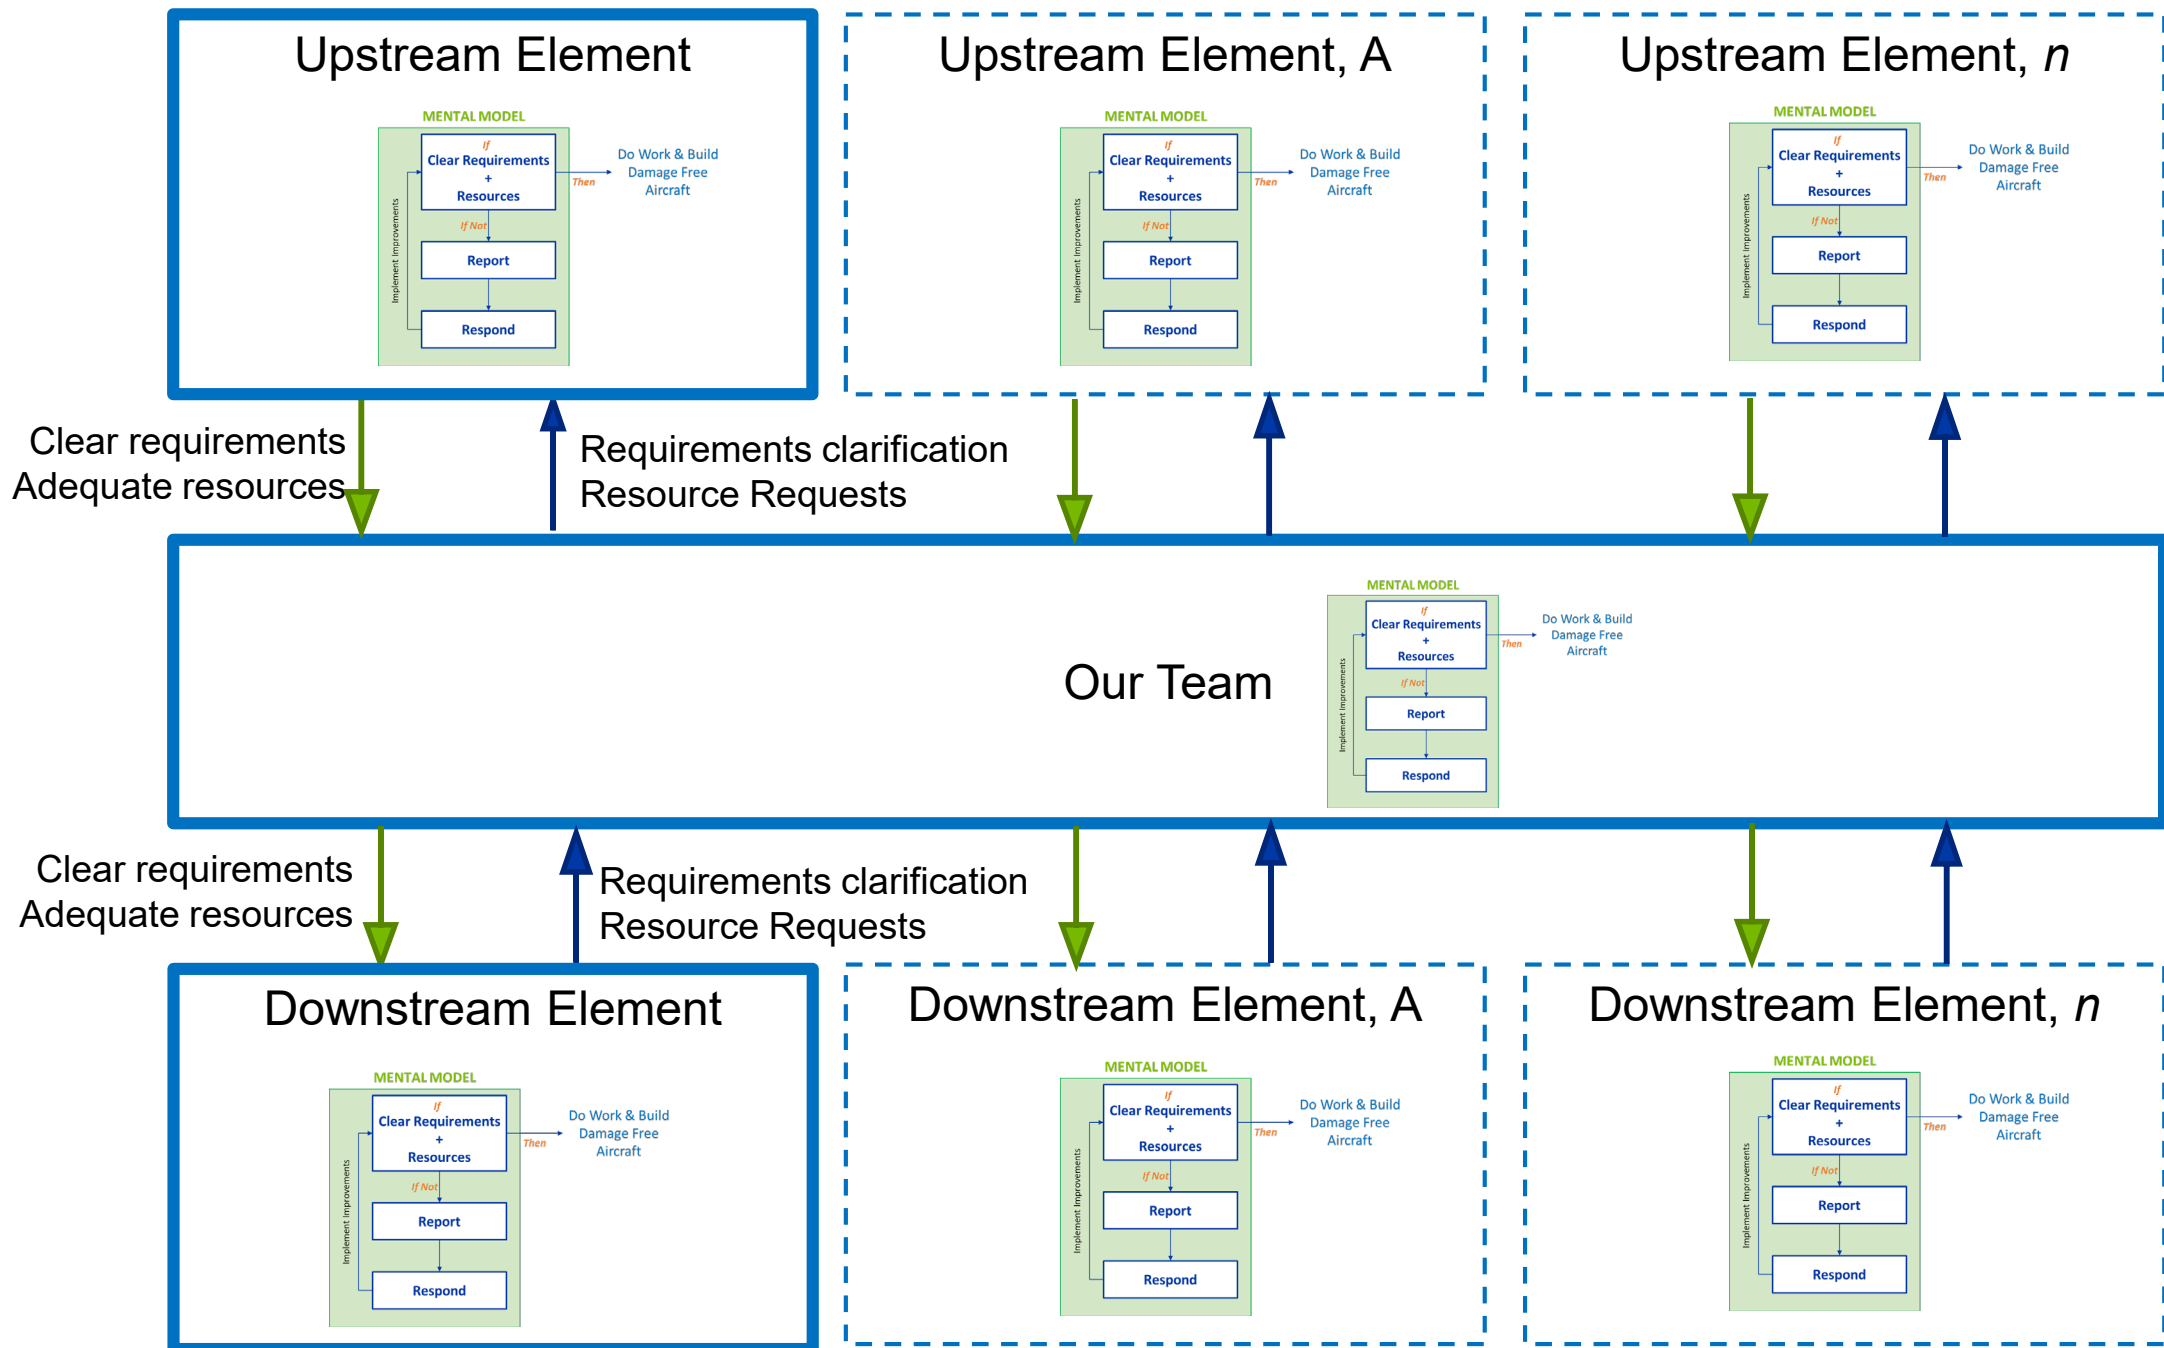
Upstream Element

MENTAL MODEL

If
Clear Requirements
+
Resources

Then

Do Work & Build Damage Free Aircraft

If Not

Report

Respond

Implement Improvements

Upstream Element, A

MENTAL MODEL

If
Clear Requirements
+
Resources

Then

Do Work & Build Damage Free Aircraft

If Not

Report

Respond

Implement Improvements

Upstream Element, *n*

MENTAL MODEL

If
Clear Requirements
+
Resources

Then

Do Work & Build Damage Free Aircraft

If Not

Report

Respond

Implement Improvements

Clear requirements
Adequate resources

Requirements clarification
Resource Requests

Our Team

MENTAL MODEL

If
Clear Requirements
+
Resources

Then

Do Work & Build Damage Free Aircraft

If Not

Report

Respond

Implement Improvements

Clear requirements
Adequate resources

Requirements clarification
Resource Requests

Downstream Element

MENTAL MODEL

If
Clear Requirements
+
Resources

Then

Do Work & Build Damage Free Aircraft

If Not

Report

Respond

Implement Improvements

Downstream Element, A

MENTAL MODEL

If
Clear Requirements
+
Resources

Then

Do Work & Build Damage Free Aircraft

If Not

Report

Respond

Implement Improvements

Downstream Element, *n*

MENTAL MODEL

If
Clear Requirements
+
Resources

Then

Do Work & Build Damage Free Aircraft

If Not

Report

Respond

Implement Improvements